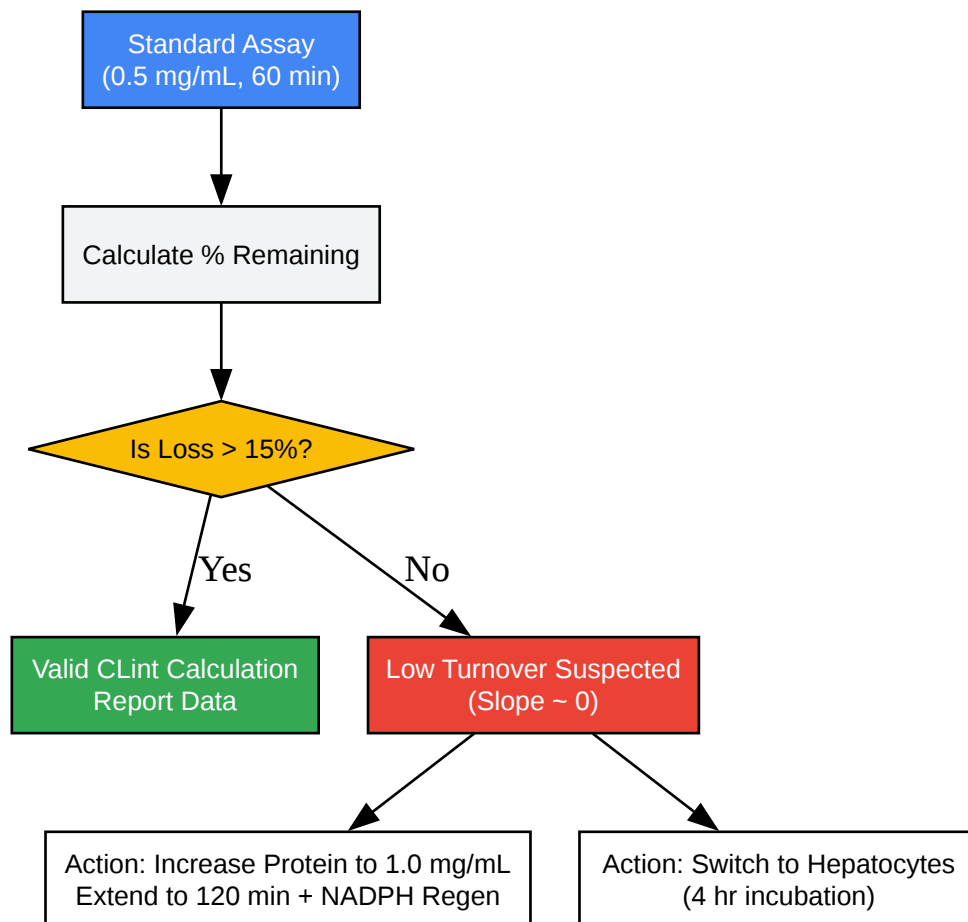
Standard Assay
(0.5 mg/mL, 60 min)

Calculate % Remaining

Is Loss > 15%?

Yes

No

Valid CLint Calculation
Report Data

Low Turnover Suspected
(Slope ~ 0)

Action: Increase Protein to 1.0 mg/mL
Extend to 120 min + NADPH Regen

Action: Switch to Hepatocytes
(4 hr incubation)